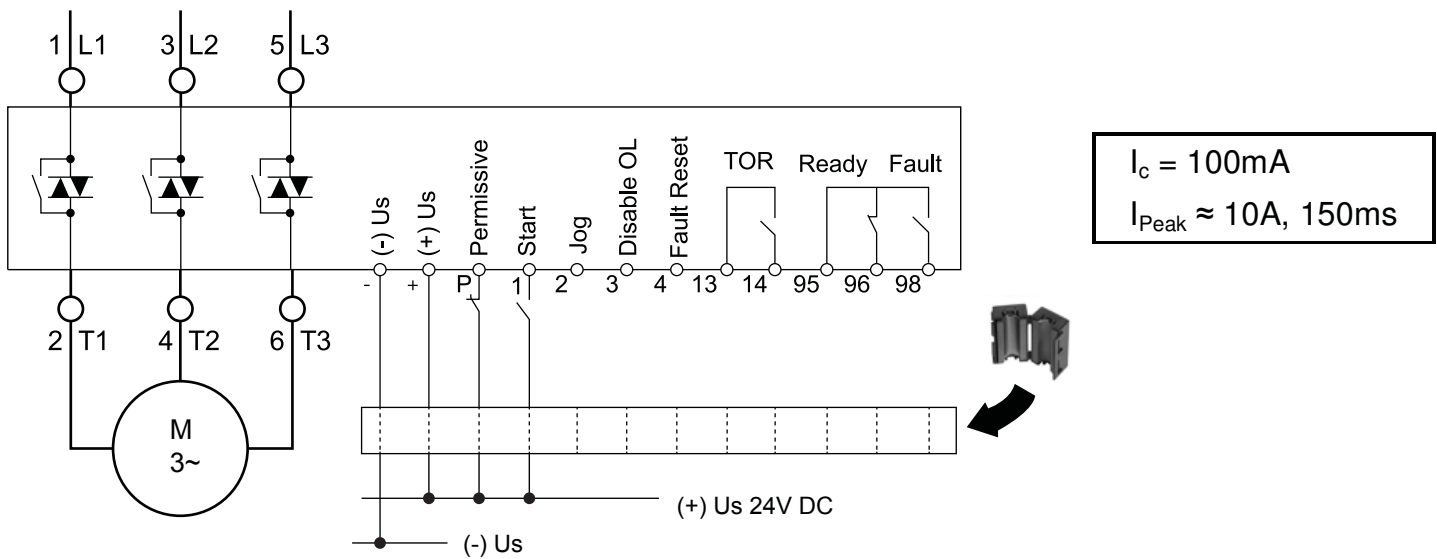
1 L1 3 L2 5 L3

(-) Us (+) Us Permissive Start Jog Disable OL Fault Reset TOR Ready Fault

- + P 1 2 3 4 13 14 95 96 98

2 T1 4 T2 6 T3

M
3~

$I_c$ = 100mA
$I_{Peak}$ ≈ 10A, 150ms

(+) Us 24V DC

(-) Us